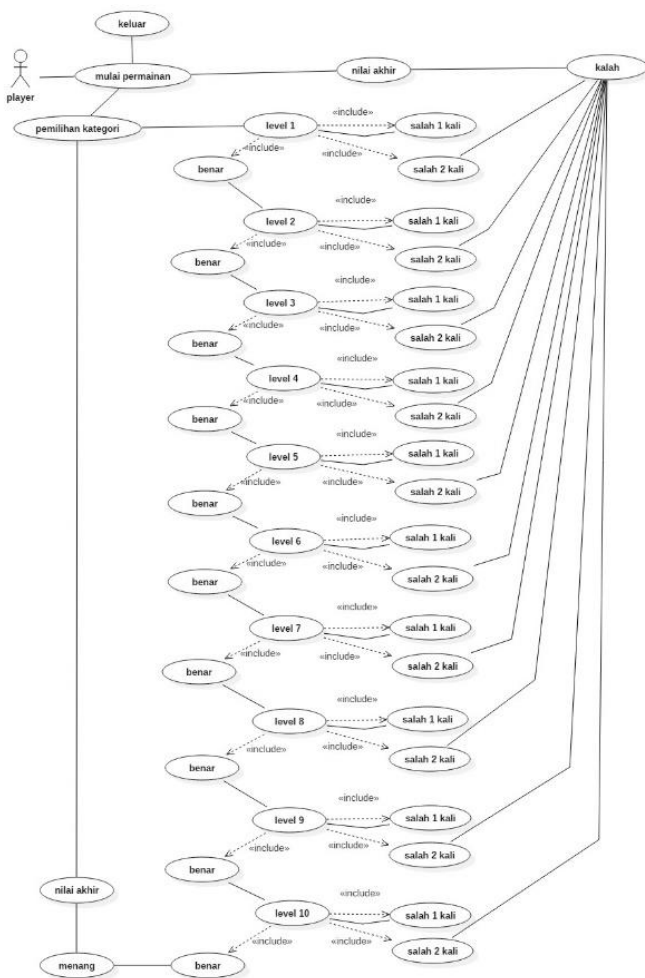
keluar

player

mulai permainan

nilai akhir

kalah

pemilihan kategori

level 1
«include»
salah 1 kali
«include»
benar
«include»
salah 2 kali

«include»
level 2
salah 1 kali
«include»
«include»
benar
salah 2 kali

«include»
level 3
salah 1 kali
«include»
«include»
benar
salah 2 kali

«include»
level 4
salah 1 kali
«include»
«include»
benar
salah 2 kali

«include»
level 5
salah 1 kali
«include»
«include»
benar
salah 2 kali

«include»
level 6
salah 1 kali
«include»
«include»
benar
salah 2 kali

«include»
level 7
salah 1 kali
«include»
«include»
benar
salah 2 kali

«include»
level 8
salah 1 kali
«include»
«include»
benar
salah 2 kali

«include»
level 9
salah 1 kali
«include»
«include»
benar
salah 2 kali

nilai akhir

«include»
level 10
salah 1 kali
«include»
«include»
salah 2 kali

menang
benar